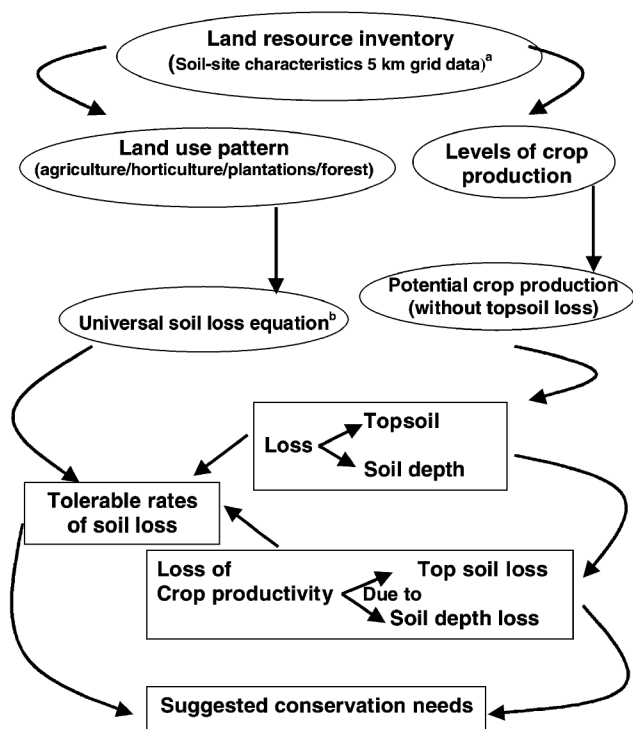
Land resource inventory
(Soil-site characteristics 5 km grid data)$^a$

Land use pattern
(agriculture/horticulture/plantations/forest)

Levels of crop production

Potential crop production
(without topsoil loss)

Universal soil loss equation$^b$

Loss

Topsoil

Soil depth

Tolerable rates of soil loss

Loss of
Crop productivity

Due to

Top soil loss

Soil depth loss

Suggested conservation needs